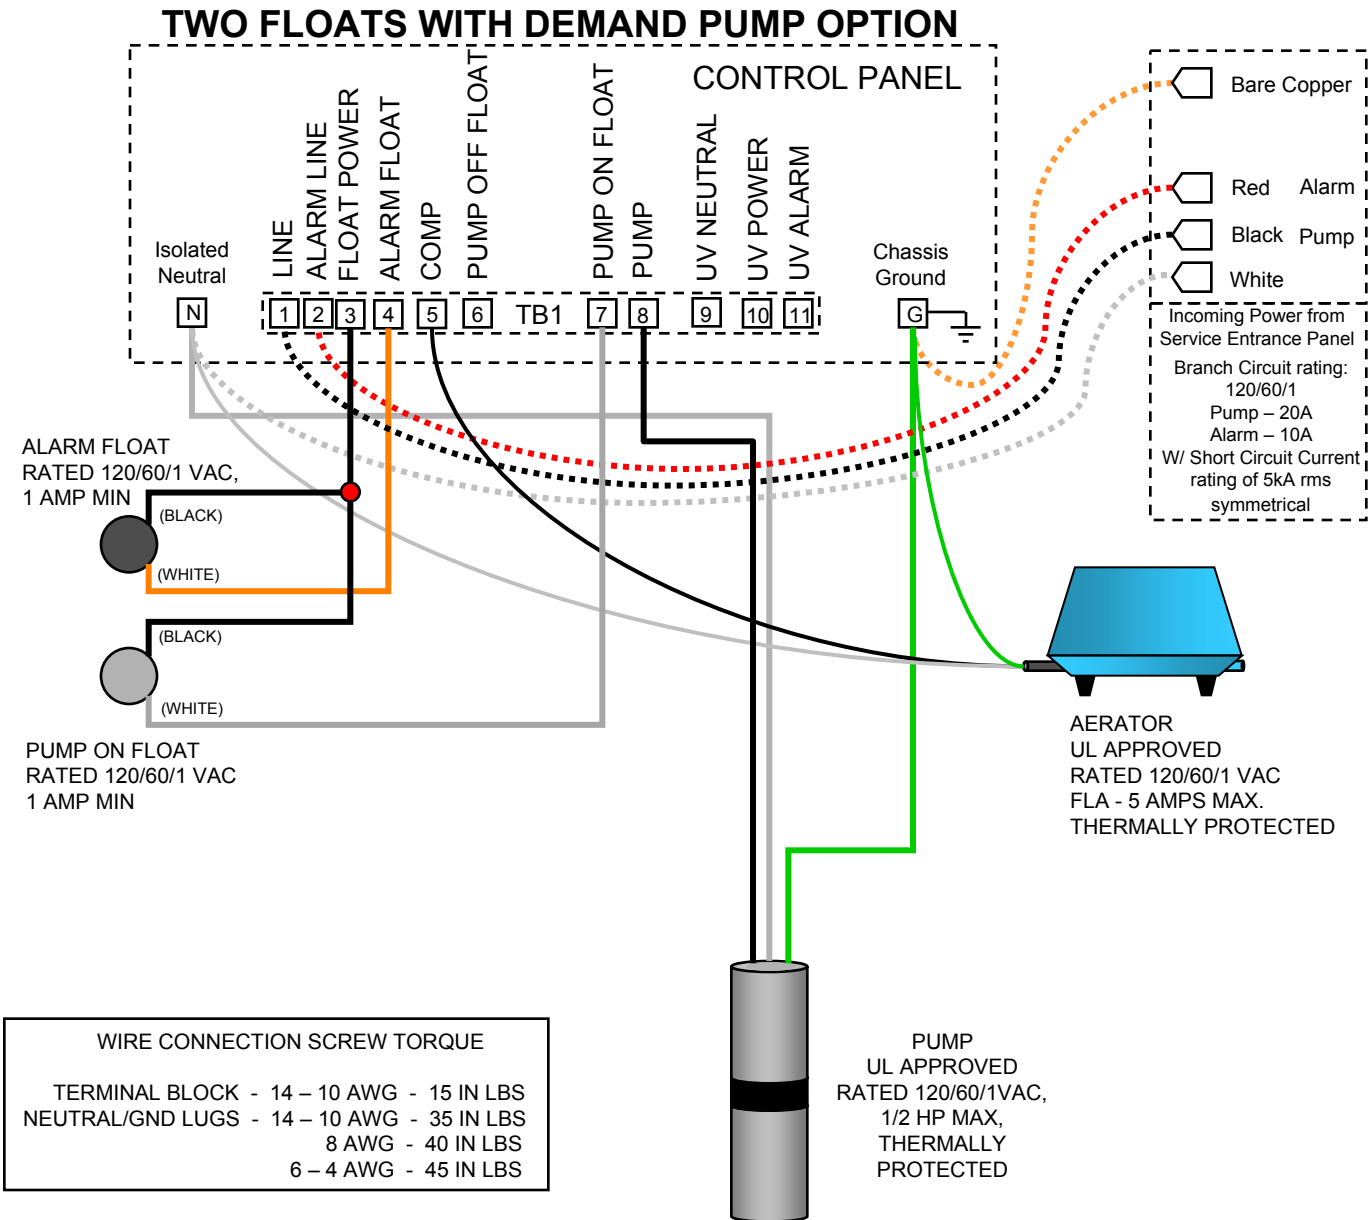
TWO FLOATS WITH DEMAND PUMP OPTION

CONTROL PANEL

Isolated Neutral

N

LINE
ALARM LINE
FLOAT POWER
ALARM FLOAT
COMP
PUMP OFF FLOAT
PUMP ON FLOAT
PUMP
UV NEUTRAL
UV POWER
UV ALARM

1 2 3 4 5 6 TB1 7 8 9 10 11

Chassis Ground

G

Bare Copper
Red Alarm
Black Pump
White

Incoming Power from Service Entrance Panel

Branch Circuit rating: 120/60/1
Pump – 20A
Alarm – 10A
W/ Short Circuit Current rating of 5kA rms symmetrical

ALARM FLOAT
RATED 120/60/1 VAC,
1 AMP MIN

(BLACK)
(WHITE)
(BLACK)
(WHITE)

PUMP ON FLOAT
RATED 120/60/1 VAC
1 AMP MIN

AERATOR
UL APPROVED
RATED 120/60/1 VAC
FLA - 5 AMPS MAX.
THERMALLY PROTECTED

WIRE CONNECTION SCREW TORQUE

TERMINAL BLOCK - 14 – 10 AWG - 15 IN LBS
NEUTRAL/GND LUGS - 14 – 10 AWG - 35 IN LBS
8 AWG - 40 IN LBS
6 – 4 AWG - 45 IN LBS

PUMP
UL APPROVED
RATED 120/60/1VAC,
1/2 HP MAX,
THERMALLY
PROTECTED